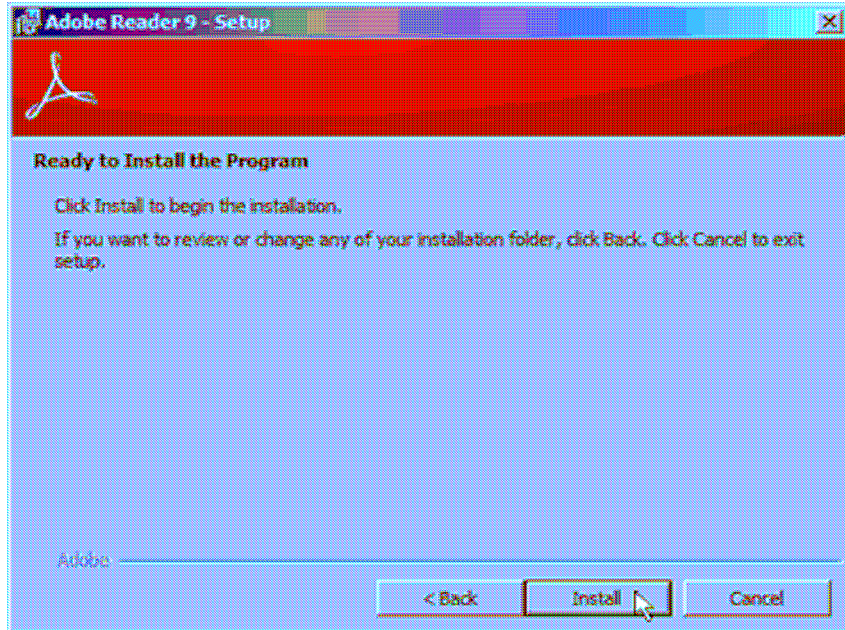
Adobe Reader 9 - Setup

Ready to Install the Program

Click Install to begin the installation.

If you want to review or change any of your installation folder, click Back. Click Cancel to exit setup.

Adobe

< Back

Install

Cancel